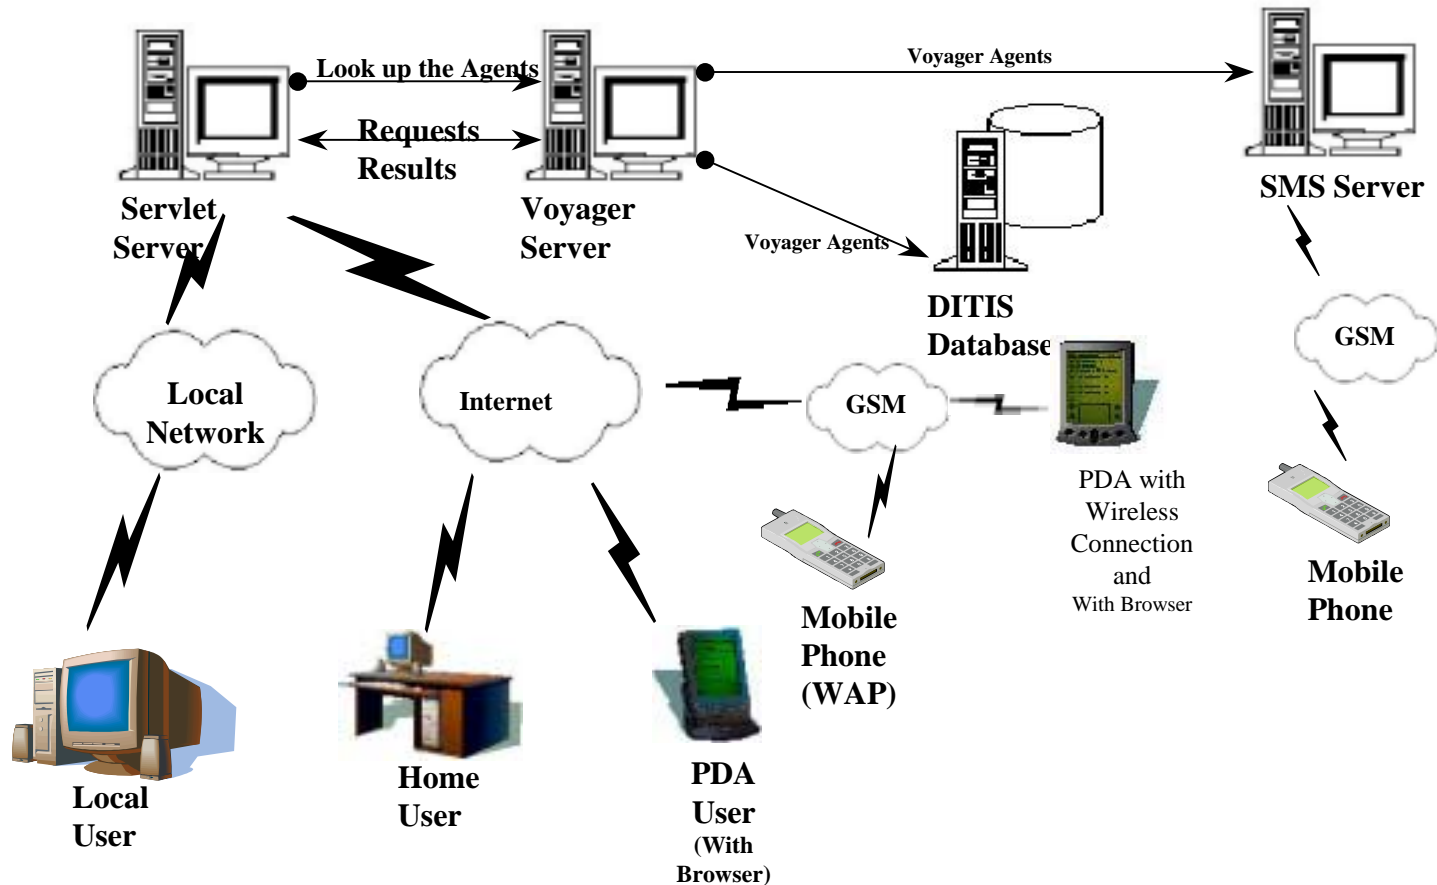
Look up the Agents

Requests

Results

Voyager Agents

Servlet Server

Voyager Server

Voyager Agents

SMS Server

DITIS Database

GSM

Local Network

Internet

GSM

PDA with Wireless Connection and With Browser

Mobile Phone (WAP)

Mobile Phone

Local User

Home User

PDA User (With Browser)